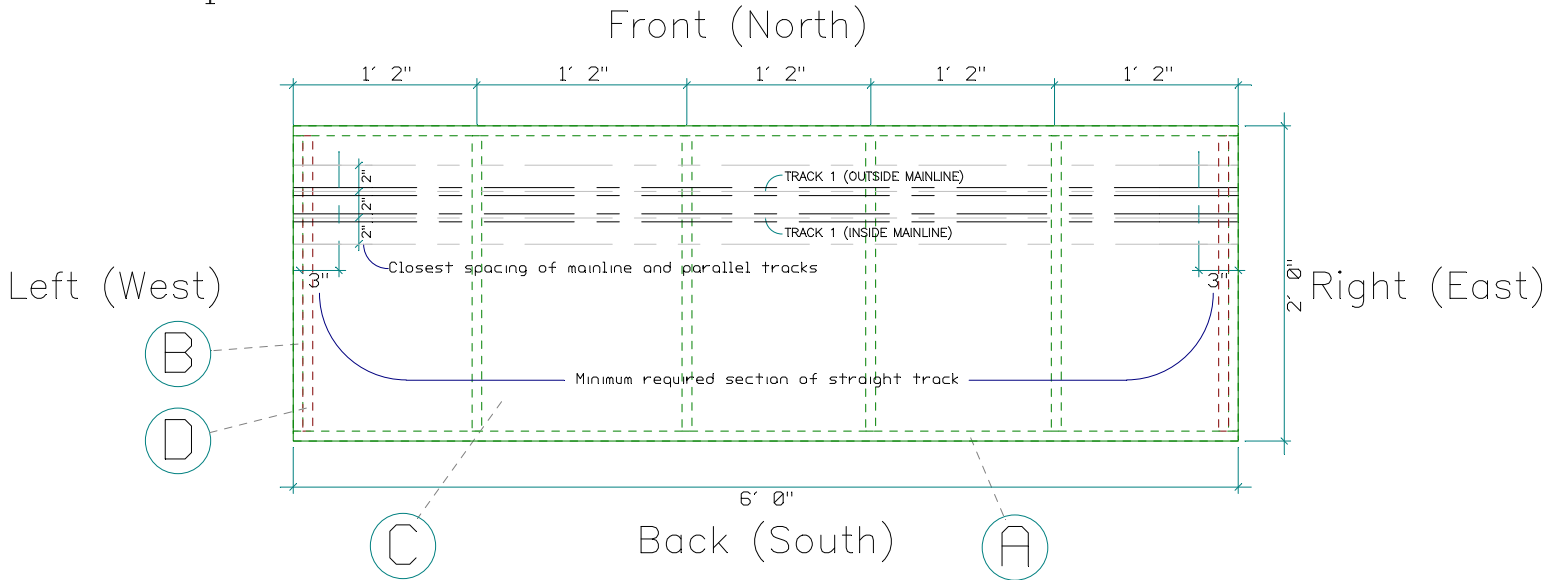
Front (North)

1' 2"
1' 2"
1' 2"
1' 2"
1' 2"

2"
2"
2"

TRACK 1 (OUTSIDE MAINLINE)

TRACK 1 (INSIDE MAINLINE)

Closest spacing of mainline and parallel tracks

Left (West)

3"

3"

2' 0"

Right (East)

B

Minimum required section of straight track

D

6' 0"

C

Back (South)

A